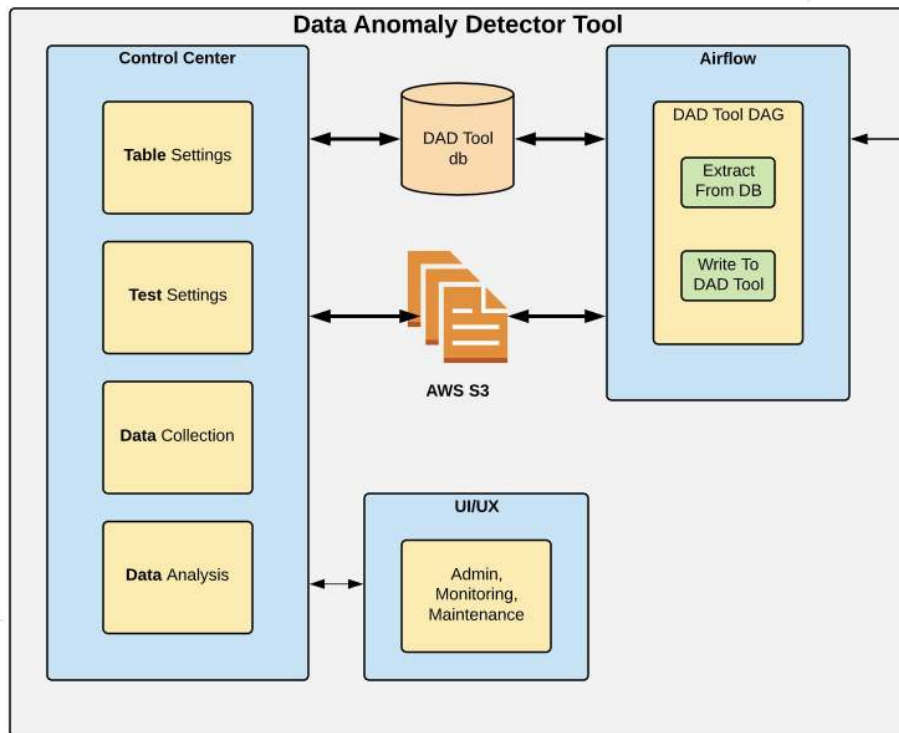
Data Anomaly Detector Tool

Control Center

Table Settings

Test Settings

Data Collection

Data Analysis

DAD Tool db

AWS S3

Airflow

DAD Tool DAG

Extract From DB

Write To DAD Tool

UI/UX

Admin, Monitoring, Maintenance